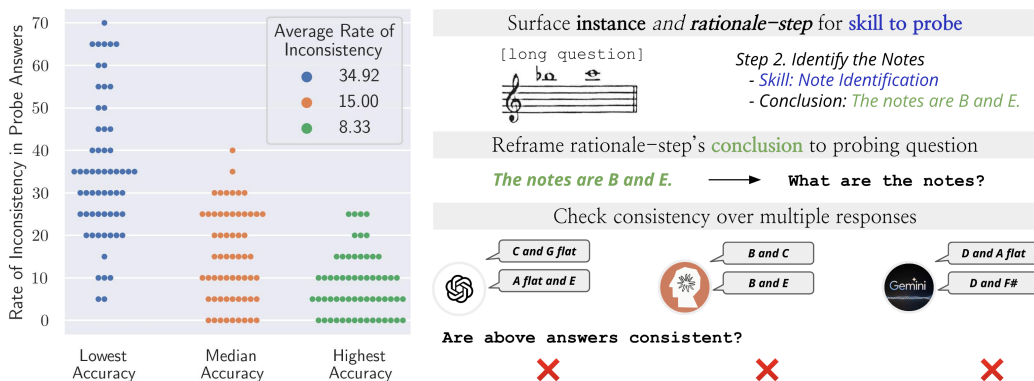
Average Rate of Inconsistency

34.92

15.00

8.33

Rate of Inconsistency in Probe Answers

70
60
50
40
30
20
10
0

Lowest Accuracy

Median Accuracy

Highest Accuracy

Surface **instance** *and* ***rationale-step*** for skill to probe

[long question]

*Step 2. Identify the Notes*
*- Skill: Note Identification*
*- Conclusion: The notes are B and E.*

Reframe rationale-step's conclusion to probing question

*The notes are B and E.* → What are the notes?

Check consistency over multiple responses

C and G flat

A flat and E

B and C

B and E

Gemini

D and A flat

D and F#

Are above answers consistent?